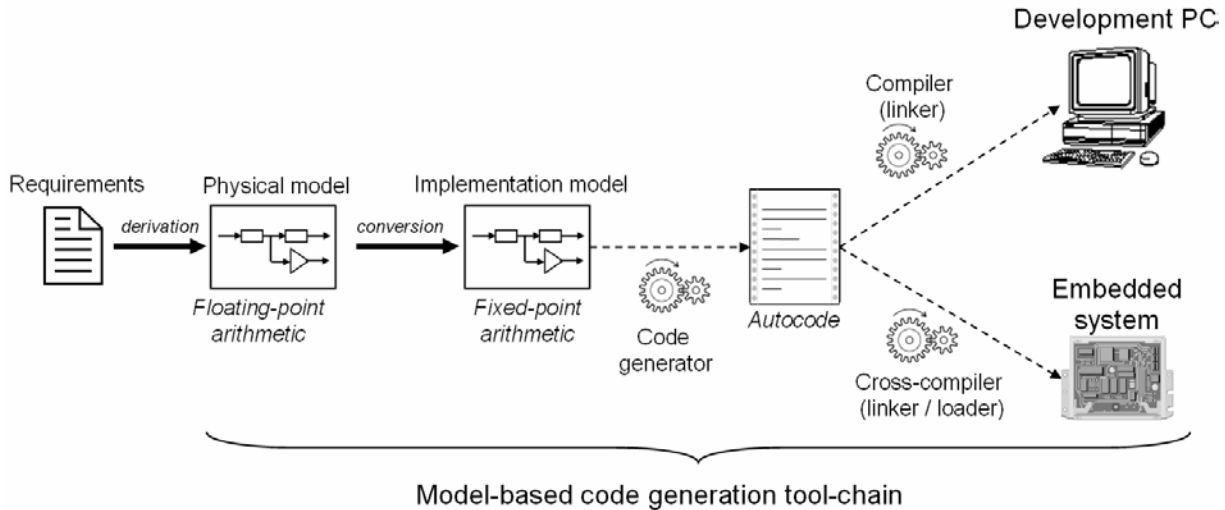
Development PC

Compiler (linker)

Requirements

derivation

Physical model

Floating-point arithmetic

conversion

Implementation model

Fixed-point arithmetic

Code generator

Autocode

Embedded system

Cross-compiler (linker / loader)

Model-based code generation tool-chain